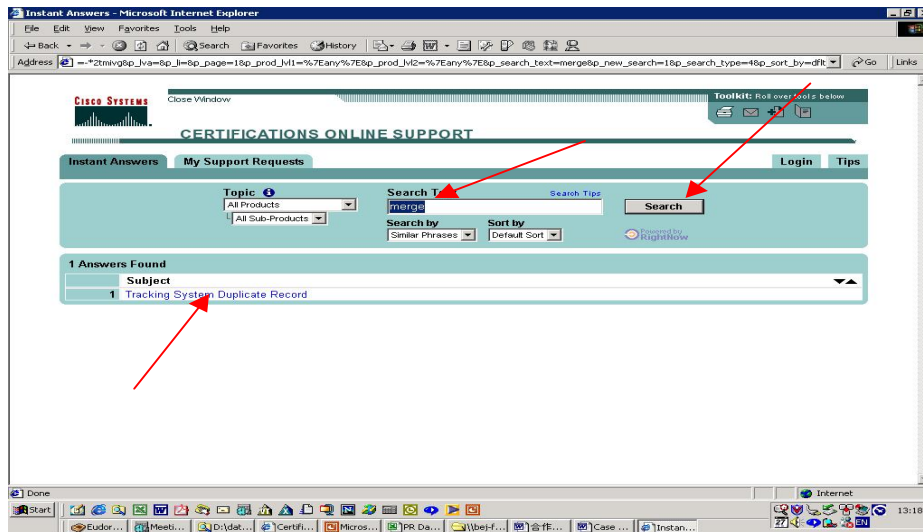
Instant Answers - Microsoft Internet Explorer

File Edit View Favorites Tools Help

Back Search Favorites History

Address =-*2tmivg&p_lva=&p_li=&p_page=1&p_prod_lvl1=%7Eany%7E&p_prod_lvl2=%7Eany%7E&p_search_text=merge&p_new_search=1&p_search_type=4&p_sort_by=dflt Go Links

Cisco Systems

Close Window

Toolkit: Roll over tools below

CERTIFICATIONS ONLINE SUPPORT

Instant Answers | My Support Requests | Login | Tips

Topic
All Products
All Sub-Products

Search T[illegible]
merge
Search Tips

Search

Search by
Similar Phrases

Sort by
Default Sort

Powered by RightNow

1 Answers Found

| | Subject |
|---|---|
| 1 | Tracking System Duplicate Record |

Done

Internet

Start

Eudor... Meeti... D:\dat... Certifi... Micros... PR Da... \\bej-f... 合作... Case ... Instan...

13:18